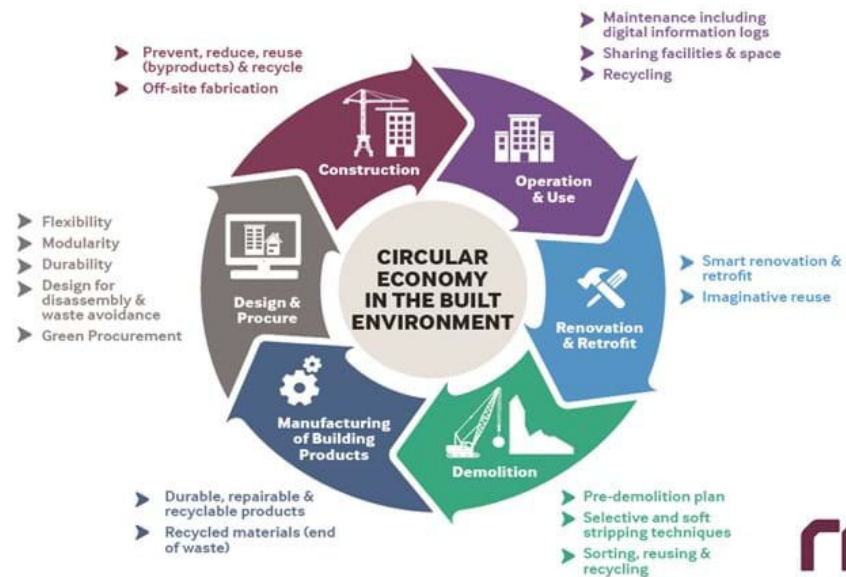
Prevent, reduce, reuse (byproducts) & recycle

Off-site fabrication

Maintenance including digital information logs

Sharing facilities & space

Recycling

Construction

Operation & Use

CIRCULAR ECONOMY IN THE BUILT ENVIRONMENT

Flexibility

Modularity

Durability

Design for disassembly & waste avoidance

Green Procurement

Design & Procure

Smart renovation & retrofit

Imaginative reuse

Renovation & Retrofit

Manufacturing of Building Products

Demolition

Durable, repairable & recyclable products

Recycled materials (end of waste)

Pre-demolition plan

Selective and soft stripping techniques

Sorting, reusing & recycling